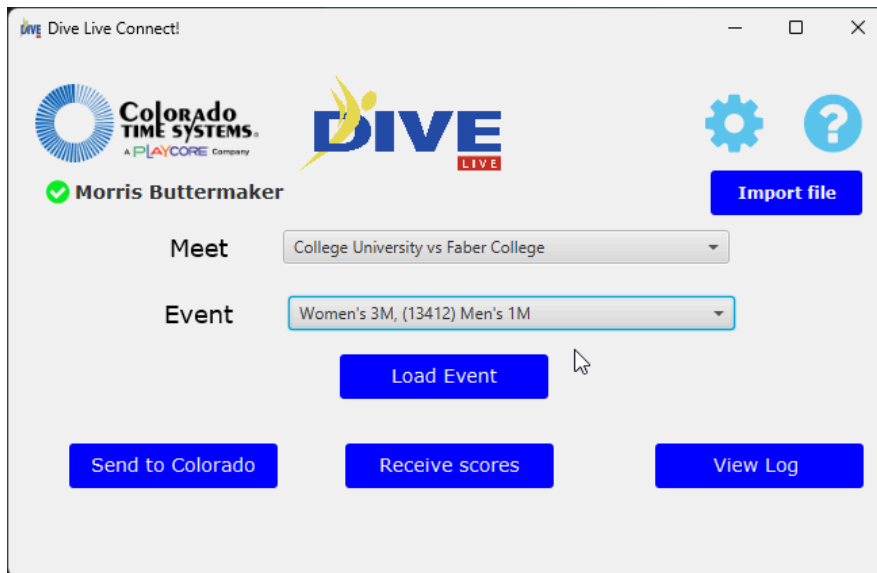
Dive Live Connect!

Colorado TIME SYSTEMS. A PLAYCORE Company

DIVE LIVE

Morris Buttermaker

Import file

Meet College University vs Faber College

Event Women's 3M, (13412) Men's 1M

Load Event

Send to Colorado

Receive scores

View Log